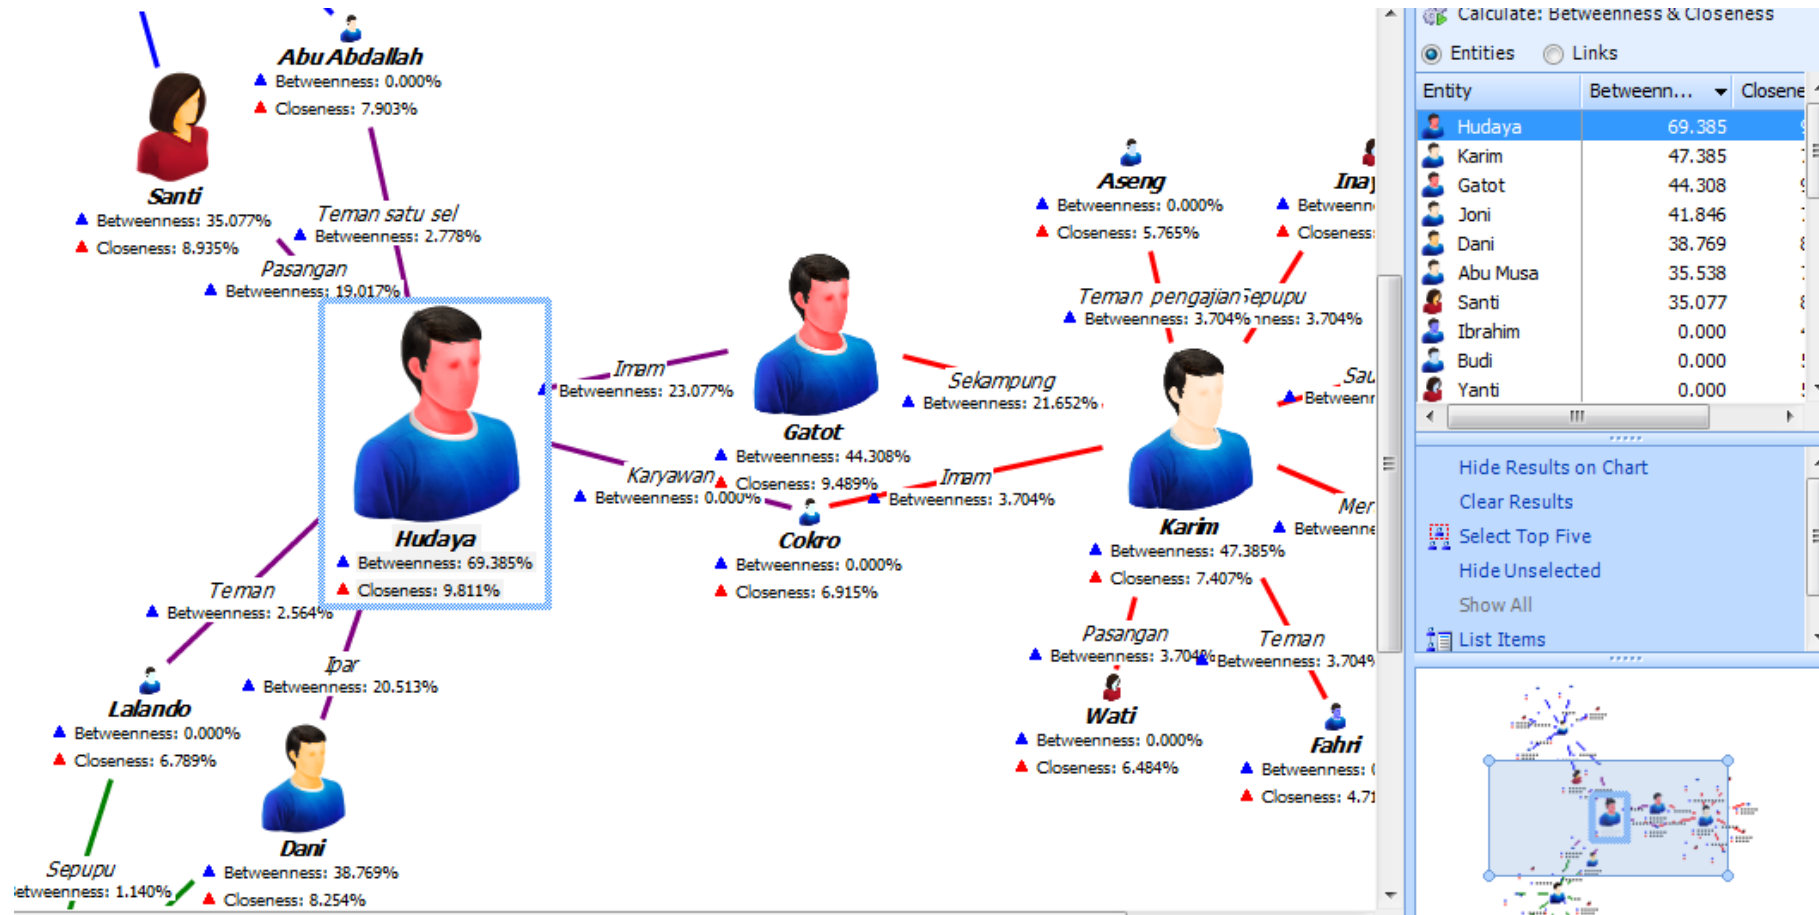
Abu Abdallah
Betweenness: 0.000%
Closeness: 7.903%

Santi
Betweenness: 35.077%
Closeness: 8.935%

Teman satu sel
Betweenness: 2.778%

Pasangan
Betweenness: 19.017%

Imam
Betweenness: 23.077%

Gatot
Betweenness: 44.308%
Closeness: 9.489%

Sekampung
Betweenness: 21.652%

Aseng
Betweenness: 0.000%
Closeness: 5.765%

Inaj
Betweenn
Closeness:

Teman pengajian
Betweenness: 3.704%

Sepupu
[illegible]ness: 3.704%

Sau
Betweenn

Hudaya
Betweenness: 69.385%
Closeness: 9.811%

Karyawan
Betweenness: 0.000%

Imam
Betweenness: 3.704%

Cokro
Betweenness: 0.000%
Closeness: 6.915%

Karim
Betweenness: 47.385%
Closeness: 7.407%

Mer
Betweenne

Teman
Betweenness: 2.564%

Ipar
Betweenness: 20.513%

Lalando
Betweenness: 0.000%
Closeness: 6.789%

Pasangan
Betweenness: 3.704%

Teman
Betweenness: 3.704%

Wati
Betweenness: 0.000%
Closeness: 6.484%

Fahri
Betweenness: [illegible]
Closeness: 4.71

Dani
Betweenness: 38.769%
Closeness: 8.254%

Sepupu
Betweenness: 1.140%

Calculate: Betweenness & Closeness
Entities Links

| Entity | Betweenn... | Closene |
|---|---|---|
| Hudaya | 69.385 | |
| Karim | 47.385 | |
| Gatot | 44.308 | |
| Joni | 41.846 | |
| Dani | 38.769 | |
| Abu Musa | 35.538 | |
| Santi | 35.077 | |
| Ibrahim | 0.000 | |
| Budi | 0.000 | |
| Yanti | 0.000 | |

Hide Results on Chart
Clear Results
Select Top Five
Hide Unselected
Show All
List Items